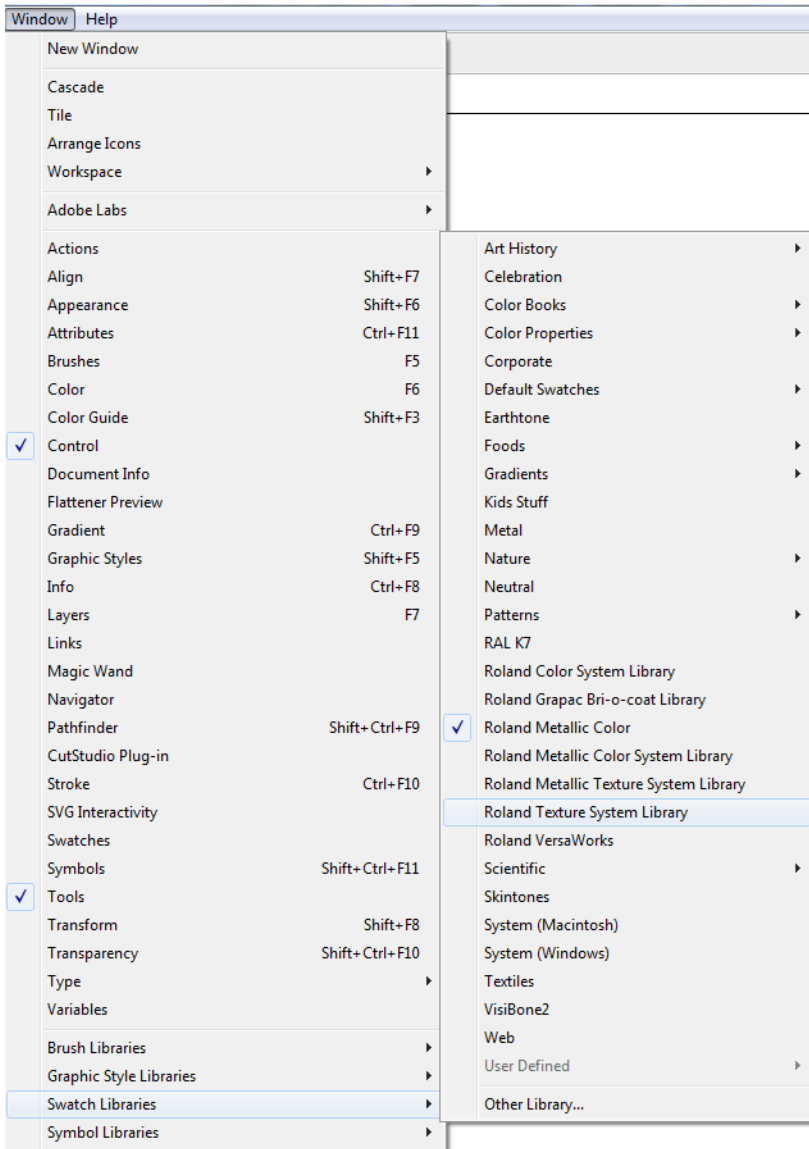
Window Help

New Window

Cascade
Tile
Arrange Icons
Workspace

Adobe Labs

Actions
Align Shift+F7
Appearance Shift+F6
Attributes Ctrl+F11
Brushes F5
Color F6
Color Guide Shift+F3
✓ Control
Document Info
Flattener Preview
Gradient Ctrl+F9
Graphic Styles Shift+F5
Info Ctrl+F8
Layers F7
Links
Magic Wand
Navigator
Pathfinder Shift+Ctrl+F9
CutStudio Plug-in
Stroke Ctrl+F10
SVG Interactivity
Swatches
Symbols Shift+Ctrl+F11
✓ Tools
Transform Shift+F8
Transparency Shift+Ctrl+F10
Type
Variables

Brush Libraries
Graphic Style Libraries
Swatch Libraries
Symbol Libraries

Art History
Celebration
Color Books
Color Properties
Corporate
Default Swatches
Earthtone
Foods
Gradients
Kids Stuff
Metal
Nature
Neutral
Patterns
RAL K7
Roland Color System Library
Roland Grapac Bri-o-coat Library
✓ Roland Metallic Color
Roland Metallic Color System Library
Roland Metallic Texture System Library
Roland Texture System Library
Roland VersaWorks
Scientific
Skintones
System (Macintosh)
System (Windows)
Textiles
VisiBone2
Web
User Defined

Other Library...